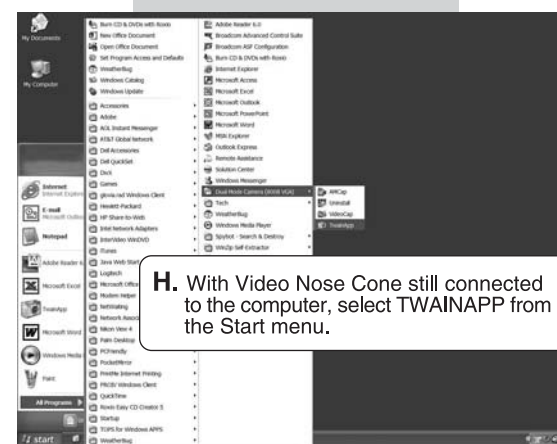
My Documents

My Computer

Burn CD & DVDs with Roxio
New Office Document
Open Office Document
Set Program Access and Defaults
WeatherBug
Windows Catalog
Windows Update

Accessories
Adobe
AOL Instant Messenger
AT&T Global Network
Dell Accessories
Dell QuickSet
DivX
Games
glovia.net Windows Client
Hewlett-Packard
HP Share-to-Web
Intel Network Adapters
InterVideo WinDVD
iTunes
Java Web Start
Logitech
Microsoft Office
Modem Helper
NetWaiting
Network Associates
Nikon View 4
Palm Desktop
PCFriendly
PocketMirror
PrintMe Internet Printing
PROS Windows Client
QuickTime
Roxio Easy CD Creator 5
Startup
TOPS for Windows APPS
WeatherBug

Adobe Reader 6.0
Broadcom Advanced Control Suite
Broadcom ASF Configuration
Burn CD & DVDs with Roxio
Internet Explorer
Microsoft Access
Microsoft Excel
Microsoft Outlook
Microsoft PowerPoint
Microsoft Word
MSN Explorer
Outlook Express
Remote Assistance
Solution Center
Windows Messenger
Dual Mode Camera (XXXX VGA)
Tech
WeatherBug
Windows Media Player
Spybot - Search & Destroy
WinZip Self-Extractor

AMCap
Uninstall
VideoCap
TwainApp

Internet
Internet Explorer
E-mail
Microsoft Outlook
Notepad
Adobe Reader 6
Microsoft Excel
TwainApp
Microsoft Word
Windows Media
Paint

All Programs

start

H. With Video Nose Cone still connected to the computer, select TWAINAPP from the Start menu.